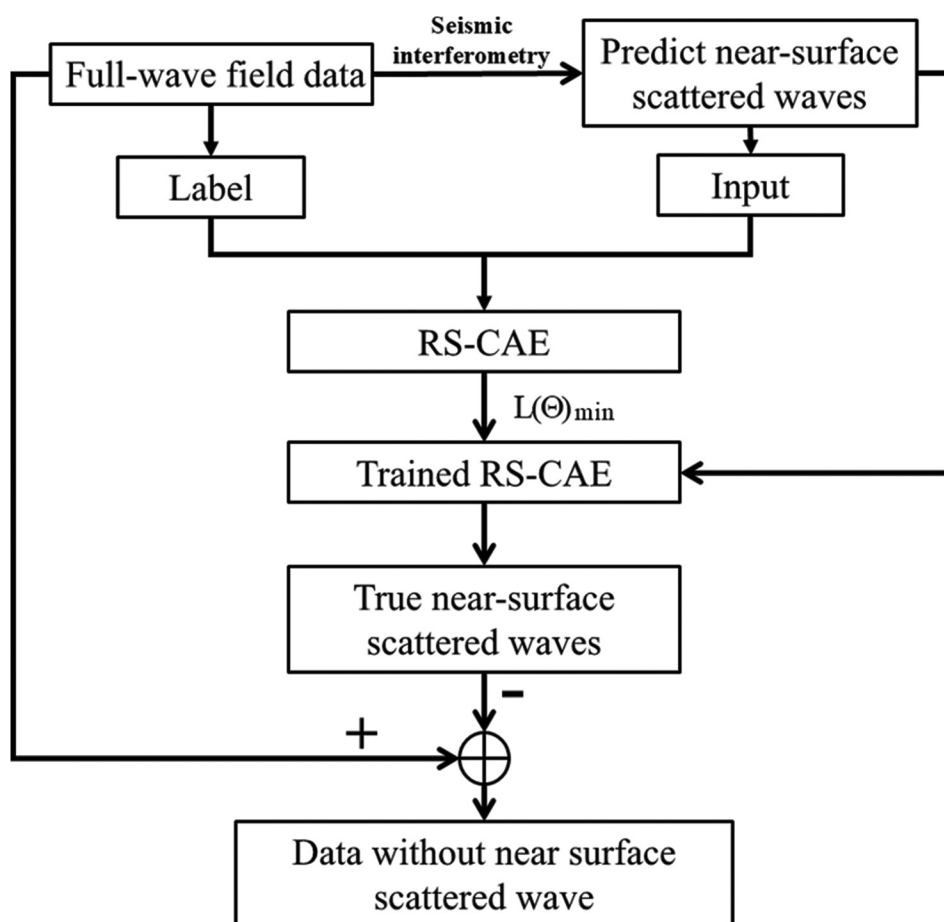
Full-wave field data

Seismic interferometry

Predict near-surface scattered waves

Label

Input

RS-CAE

$L(\Theta)_{min}$

Trained RS-CAE

True near-surface scattered waves

-

+

$\oplus$

Data without near surface scattered wave